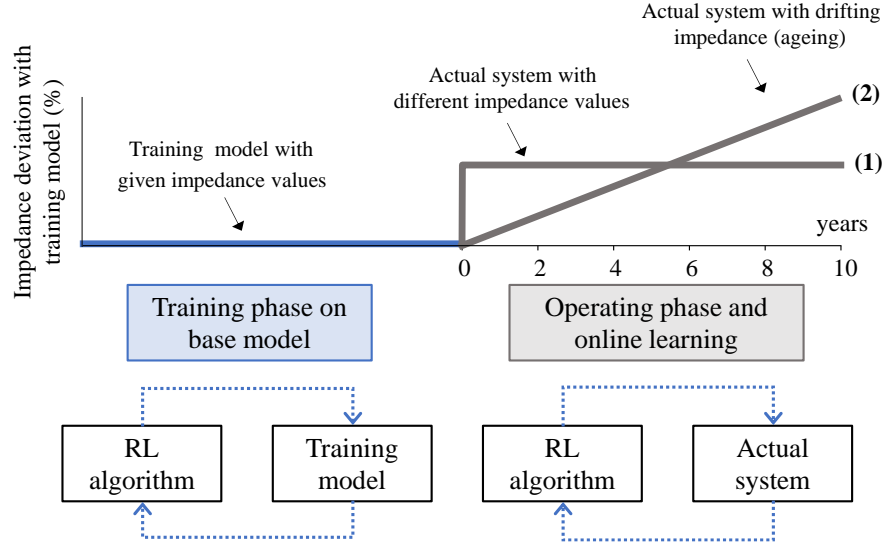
Actual system with drifting impedance (ageing)

Actual system with different impedance values

(2)

Impedance deviation with training model (%)

Training model with given impedance values

(1)

years

0 2 4 6 8 10

Training phase on base model

Operating phase and online learning

RL algorithm

Training model

RL algorithm

Actual system